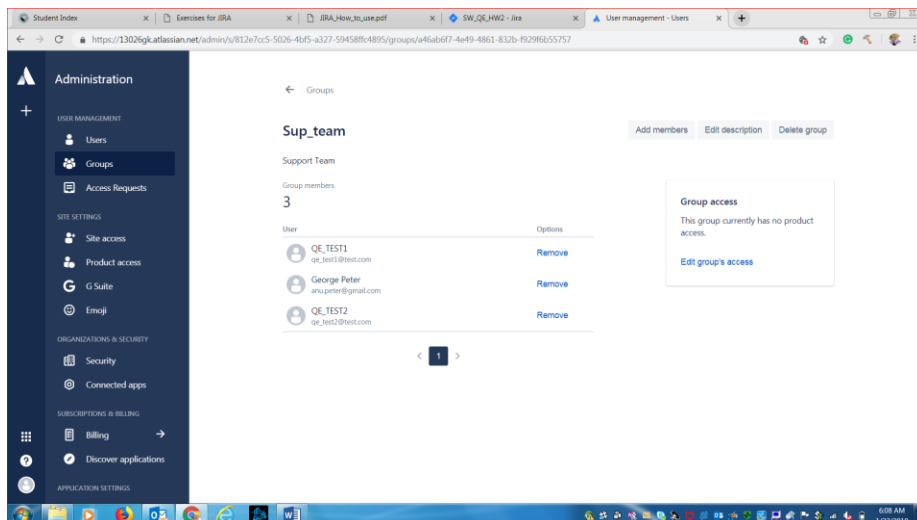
Student Index
Exercises for JIRA
JIRA_How_to_use.pdf
SW_QE_HW2 - Jira
User management - Users

https://13026gk.atlassian.net/admin/s/812e7cc5-5026-4bf5-a327-59458ffc4895/groups/a46ab6f7-4e49-4861-832b-f929f6b55757

Administration

USER MANAGEMENT
Users
Groups
Access Requests

SITE SETTINGS
Site access
Product access
G Suite
Emoji

ORGANIZATIONS & SECURITY
Security
Connected apps

SUBSCRIPTIONS & BILLING
Billing
Discover applications

APPLICATION SETTINGS

← Groups

Sup_team

Add members
Edit description
Delete group

Support Team

Group members
3

| User | Options |
|---|---|
| QE_TEST1 qe_test1@test.com | Remove |
| George Peter anu.peter@gmail.com | Remove |
| QE_TEST2 qe_test2@test.com | Remove |

1

Group access
This group currently has no product access.
Edit group's access

6:08 AM